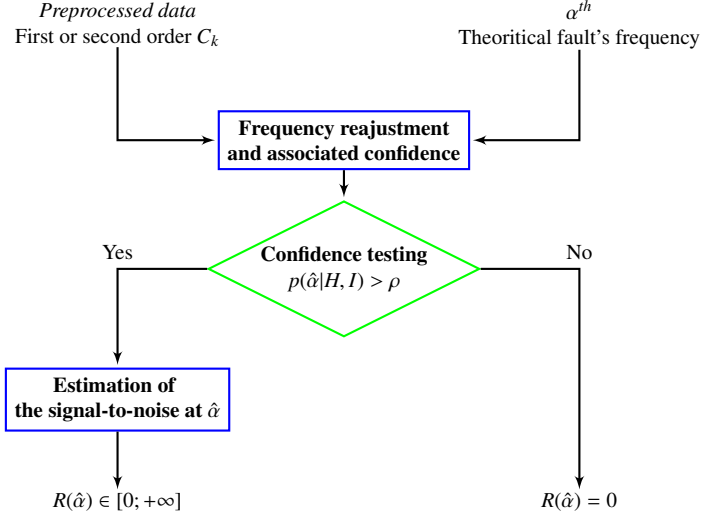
*Preprocessed data*
First or second order $C_k$

$\alpha^{th}$
Theoritical fault's frequency

**Frequency reajustment and associated confidence**

**Confidence testing**
$p(\hat{\alpha}|H, I) > \rho$

Yes

No

**Estimation of the signal-to-noise at $\hat{\alpha}$**

$R(\hat{\alpha}) \in [0; +\infty]$

$R(\hat{\alpha}) = 0$